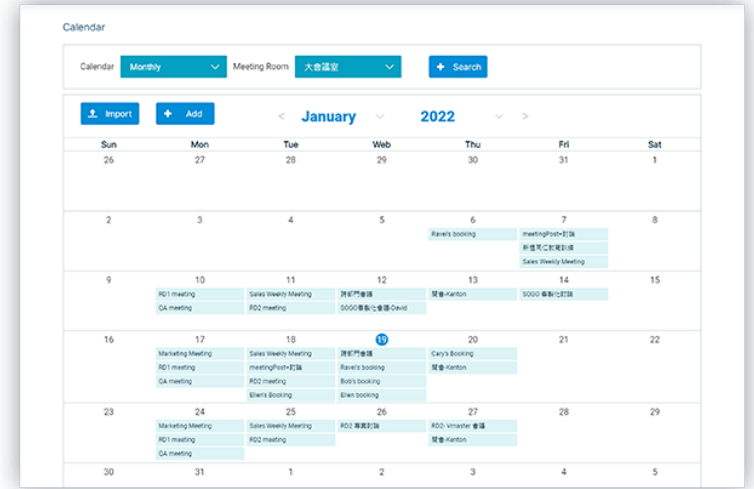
Calendar

Calendar Monthly Meeting Room 大會議室 Search

Import Add < January 2022 >

| Sun | Mon | Tue | Web | Thu | Fri | Sat |
|---|---|---|---|---|---|---|
| 26 | 27 | 28 | 29 | 30 | 31 | 1 |
| 2 | 3 | 4 | 5 | 6 Ravel's booking | 7 meetingPost+討論 新進同仁教育訓練 Sales Weekly Meeting | 8 |
| 9 | 10 RD1 meeting QA meeting | 11 Sales Weekly Meeting RD2 meeting | 12 跨部門會議 SOGO客製化會議-David | 13 開會-Kanton | 14 SOGO客製化討論 | 15 |
| 16 | 17 Marketing Meeting RD1 meeting QA meeting | 18 Sales Weekly Meeting meetingPost+討論 RD2 meeting Ellen's Booking | 19 跨部門會議 Ravel's booking Bob's booking Ellen booking | 20 Cary's Booking 開會-Kenton | 21 | 22 |
| 23 | 24 Marketing Meeting RD1 meeting QA meeting | 25 Sales Weekly Meeting RD2 meeting | 26 RD2 專案討論 | 27 RD0- Vmaster 會議 開會-Kanton | 28 | 29 |
| 30 | 31 | 1 | 2 | 3 | 4 | 5 |